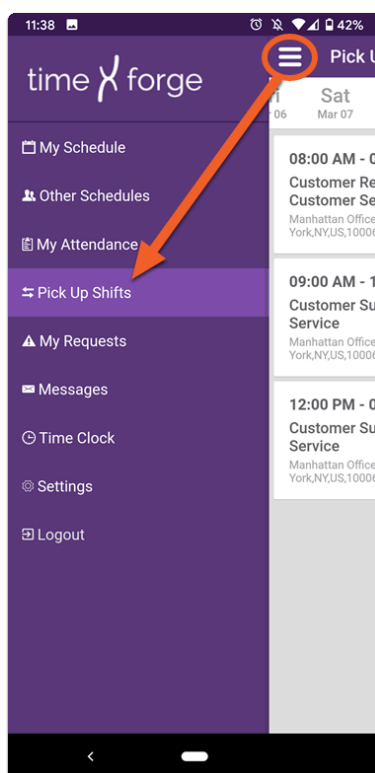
11:38 42%

time forge

Pick U

Sat
06 Mar 07

My Schedule

Other Schedules

My Attendance

Pick Up Shifts

My Requests

Messages

Time Clock

Settings

Logout

08:00 AM - 0
Customer Re
Customer Se
Manhattan Office
York,NY,US,10006

09:00 AM - 1
Customer Su
Service
Manhattan Office
York,NY,US,10006

12:00 PM - 0
Customer Su
Service
Manhattan Office
York,NY,US,10006